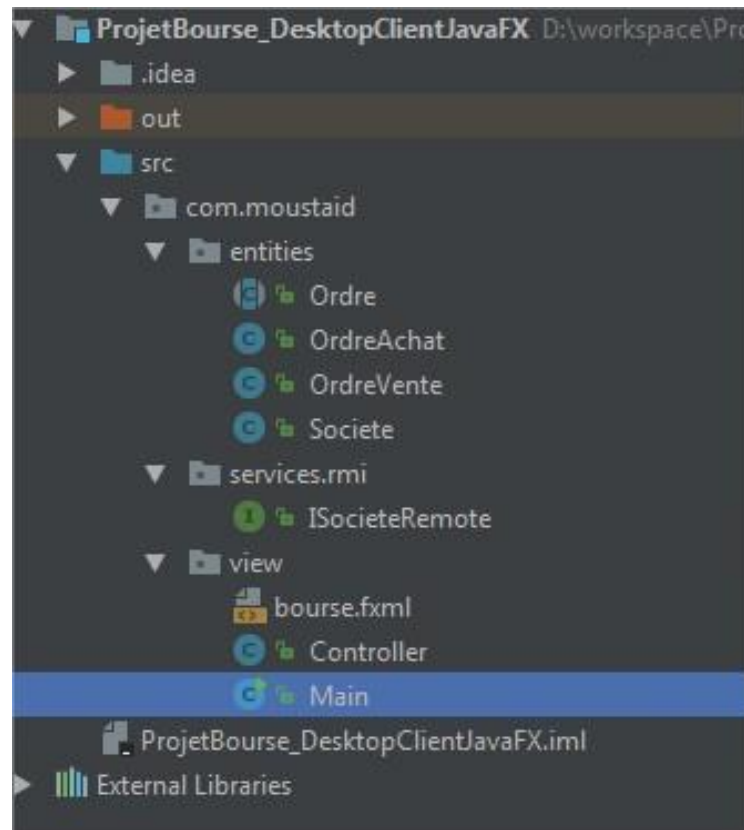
ProjetBourse_DesktopClientJavaFX D:\workspace\Pr
.idea
out
src
com.moustaid
entities
Ordre
OrdreAchat
OrdreVente
Societe
services.rmi
ISocieteRemote
view
bourse.fxml
Controller
Main
ProjetBourse_DesktopClientJavaFX.iml
External Libraries